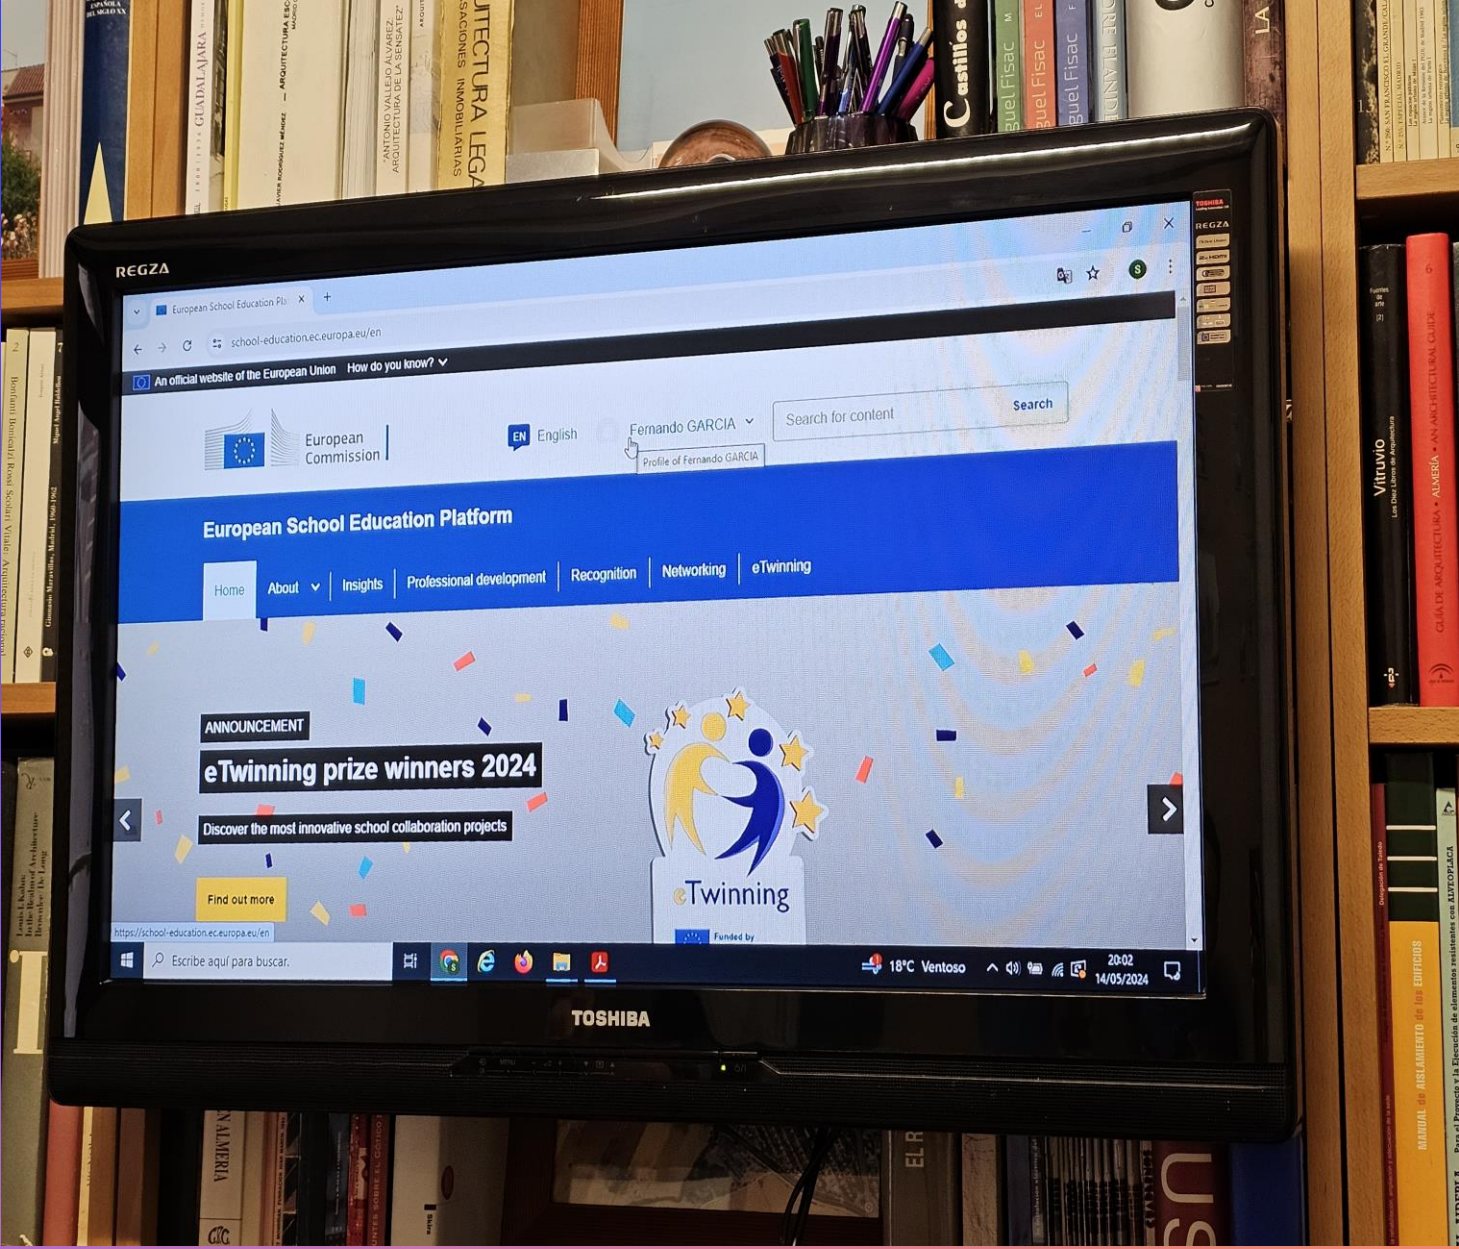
REGZA

European School Education Pla ×  +

school-education.ec.europa.eu/en

An official website of the European Union  How do you know?

European Commission

EN English

Fernando GARCIA

Profile of Fernando GARCIA

Search for content  Search

European School Education Platform

Home  About  Insights  Professional development  Recognition  Networking  eTwinning

ANNOUNCEMENT

eTwinning prize winners 2024

Discover the most innovative school collaboration projects

Find out more

eTwinning

Funded by

https://school-education.ec.europa.eu/en

Escribe aquí para buscar.

18°C Ventoso

20:02
14/05/2024

TOSHIBA

GUADALAJARA

ARQUITECTURA ESC

ANTONIO VALLEJO ÁLVAREZ. ARQUITECTURA DE LA SENSATEZ

SACIONES INMOBILIARIAS

UCTURA LEGA

Castillos

guel Fisac

guel Fisac

guel Fisac

Vitruvio
Los Diez Libros de Arquitectura

GUÍA DE ARQUITECTURA · ALMERÍA · AN ARCHITECTURAL GUIDE

MANUAL de AISLAMIENTO de los EDIFICIOS

ALMERÍA

EL R